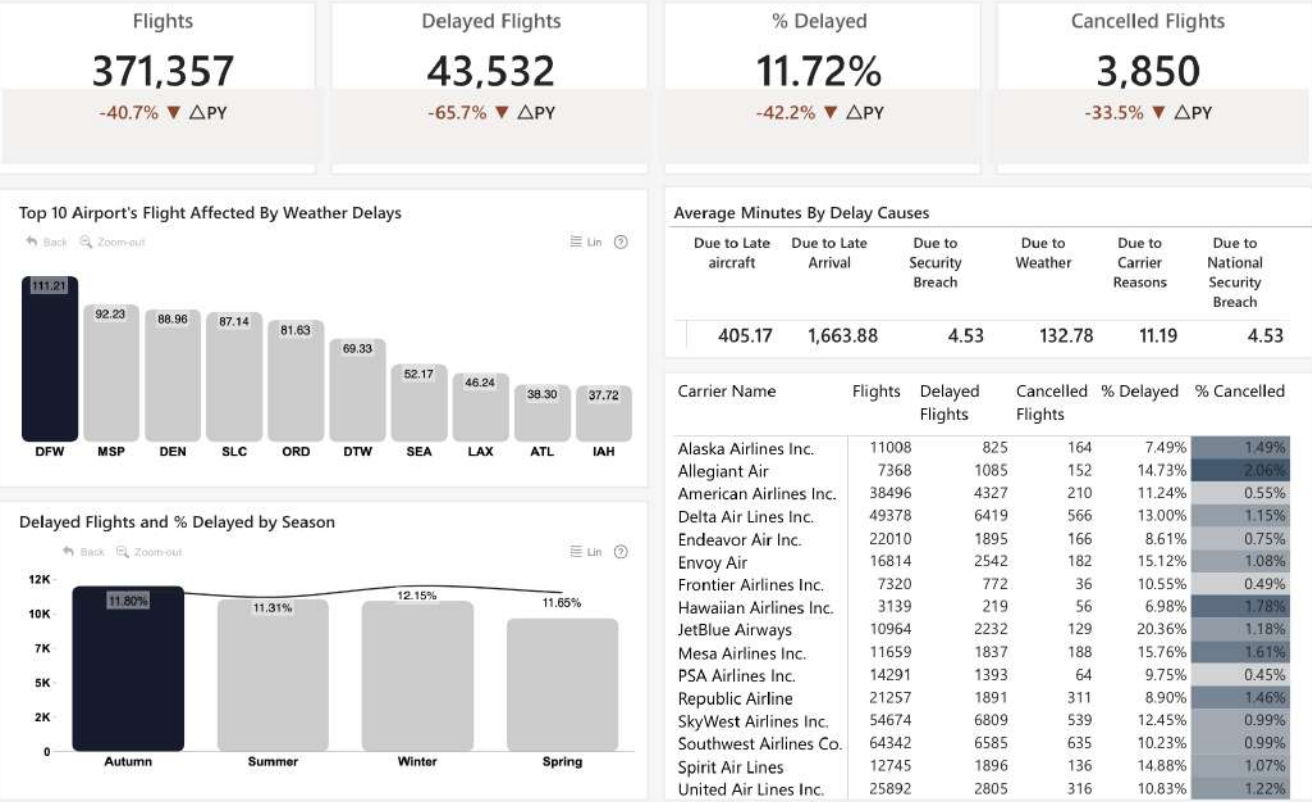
Flights
371,357
-40.7% ▼ △PY

Delayed Flights
43,532
-65.7% ▼ △PY

% Delayed
11.72%
-42.2% ▼ △PY

Cancelled Flights
3,850
-33.5% ▼ △PY

Top 10 Airport's Flight Affected By Weather Delays

Back Zoom-out Lin ?

| DFW | MSP | DEN | SLC | ORD | DTW | SEA | LAX | ATL | IAH |
|---|---|---|---|---|---|---|---|---|---|
| 111.21 | 92.23 | 88.96 | 87.14 | 81.63 | 69.33 | 52.17 | 46.24 | 38.30 | 37.72 |

Average Minutes By Delay Causes

| Due to Late aircraft | Due to Late Arrival | Due to Security Breach | Due to Weather | Due to Carrier Reasons | Due to National Security Breach |
|---|---|---|---|---|---|
| 405.17 | 1,663.88 | 4.53 | 132.78 | 11.19 | 4.53 |

Delayed Flights and % Delayed by Season

Back Zoom-out Lin ?

12K
10K
7K
5K
2K
0

| Autumn | Summer | Winter | Spring |
|---|---|---|---|
| 11.80% | 11.31% | 12.15% | 11.65% |

| Carrier Name | Flights | Delayed Flights | Cancelled Flights | % Delayed | % Cancelled |
|---|---|---|---|---|---|
| Alaska Airlines Inc. | 11008 | 825 | 164 | 7.49% | 1.49% |
| Allegiant Air | 7368 | 1085 | 152 | 14.73% | 2.06% |
| American Airlines Inc. | 38496 | 4327 | 210 | 11.24% | 0.55% |
| Delta Air Lines Inc. | 49378 | 6419 | 566 | 13.00% | 1.15% |
| Endeavor Air Inc. | 22010 | 1895 | 166 | 8.61% | 0.75% |
| Envoy Air | 16814 | 2542 | 182 | 15.12% | 1.08% |
| Frontier Airlines Inc. | 7320 | 772 | 36 | 10.55% | 0.49% |
| Hawaiian Airlines Inc. | 3139 | 219 | 56 | 6.98% | 1.78% |
| JetBlue Airways | 10964 | 2232 | 129 | 20.36% | 1.18% |
| Mesa Airlines Inc. | 11659 | 1837 | 188 | 15.76% | 1.61% |
| PSA Airlines Inc. | 14291 | 1393 | 64 | 9.75% | 0.45% |
| Republic Airline | 21257 | 1891 | 311 | 8.90% | 1.46% |
| SkyWest Airlines Inc. | 54674 | 6809 | 539 | 12.45% | 0.99% |
| Southwest Airlines Co. | 64342 | 6585 | 635 | 10.23% | 0.99% |
| Spirit Air Lines | 12745 | 1896 | 136 | 14.88% | 1.07% |
| United Air Lines Inc. | 25892 | 2805 | 316 | 10.83% | 1.22% |